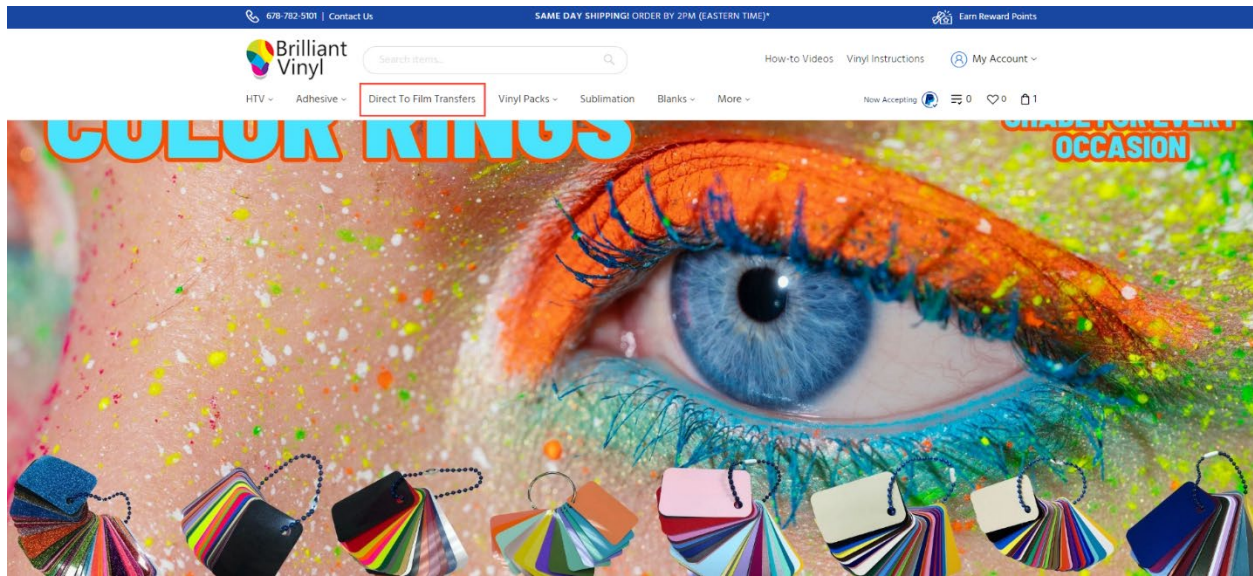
678-782-5101 | Contact Us

SAME DAY SHIPPING! ORDER BY 2PM (EASTERN TIME)*

Earn Reward Points

Brilliant Vinyl

Search items...

How-to Videos Vinyl Instructions My Account

HTV Adhesive Direct To Film Transfers Vinyl Packs Sublimation Blanks More

Now Accepting 0 0 1

COLOR RINGS

SHADE FOR EVERY OCCASION